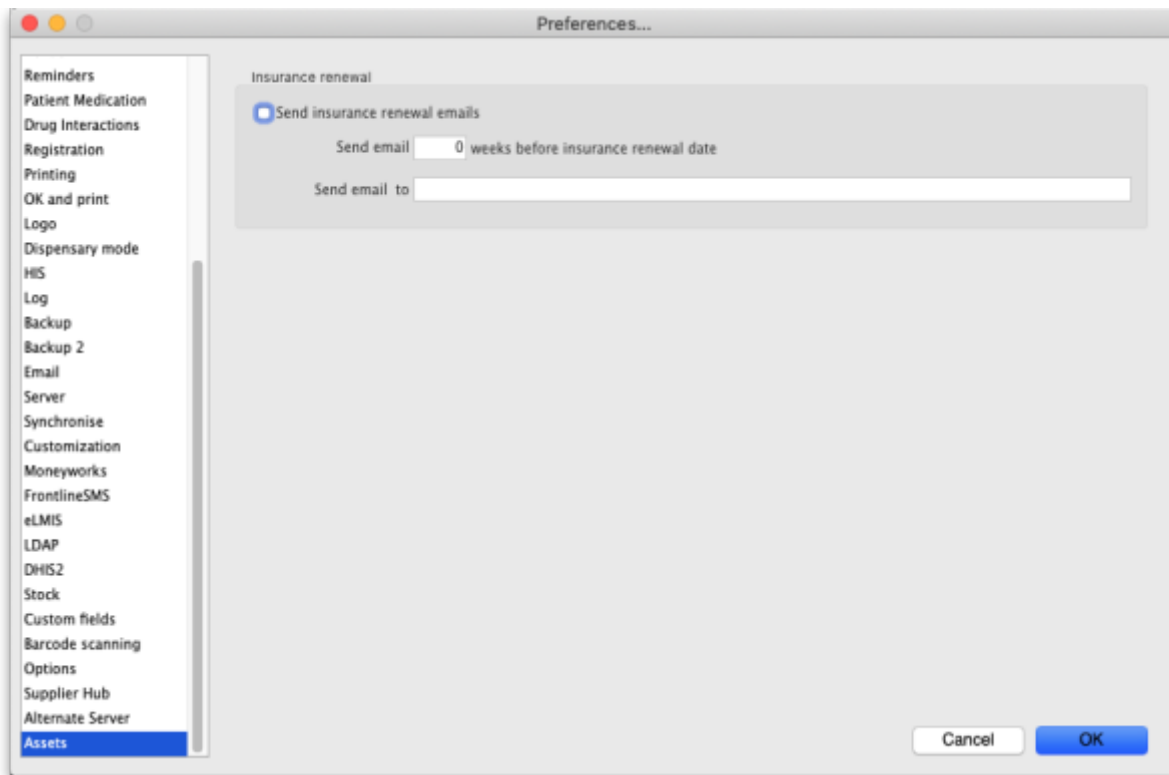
Preferences...

Reminders
Patient Medication
Drug Interactions
Registration
Printing
OK and print
Logo
Dispensary mode
HIS
Log
Backup
Backup 2
Email
Server
Synchronise
Customization
Moneyworks
FrontlineSMS
eLMIS
LDAP
DHIS2
Stock
Custom fields
Barcode scanning
Options
Supplier Hub
Alternate Server
Assets

Insurance renewal

Send insurance renewal emails

Send email 0 weeks before insurance renewal date

Send email to

Cancel
OK